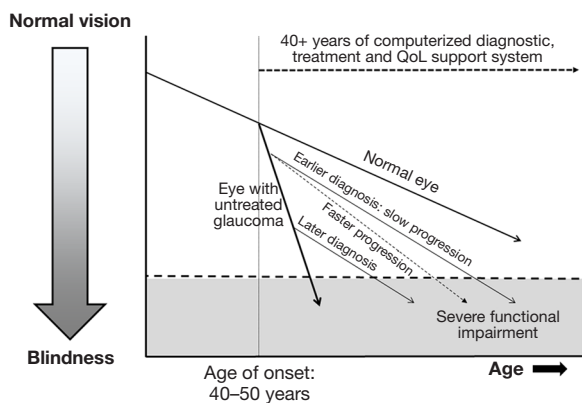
Normal vision

40+ years of computerized diagnostic, treatment and QoL support system

Normal eye

Earlier diagnosis: slow progression

Faster progression

Later diagnosis

Eye with untreated glaucoma

Severe functional impairment

Blindness

Age of onset: 40–50 years

Age